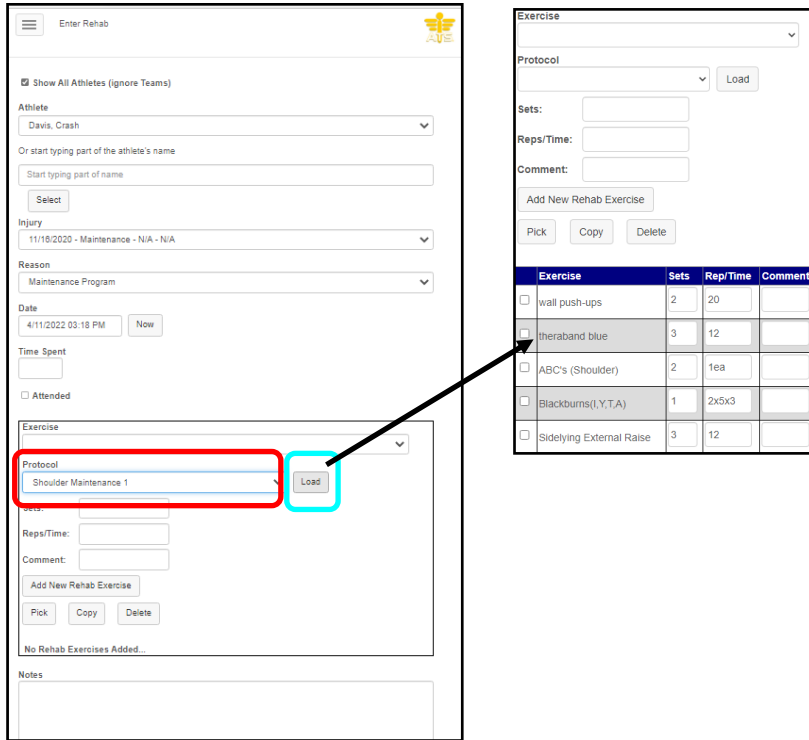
Enter Rehab

ATS

Show All Athletes (ignore Teams)

Athlete

Davis, Crash

Or start typing part of the athlete's name

Start typing part of name

Select

Injury

11/16/2020 - Maintenance - N/A - N/A

Reason

Maintenance Program

Date

4/11/2022 03:18 PM

Now

Time Spent

Attended

Exercise

Protocol

Shoulder Maintenance 1

Load

Sets:

Reps/Time:

Comment:

Add New Rehab Exercise

Pick

Copy

Delete

No Rehab Exercises Added...

Notes

Exercise

Protocol

Load

Sets:

Reps/Time:

Comment:

Add New Rehab Exercise

Pick

Copy

Delete

| | Exercise | Sets | Rep/Time | Comment |
|---|---|---|---|---|
| | wall push-ups | 2 | 20 | |
| | theraband blue | 3 | 12 | |
| | ABC's (Shoulder) | 2 | 1ea | |
| | Blackburns(I,Y,T,A) | 1 | 2x5x3 | |
| | Sidelying External Raise | 3 | 12 | |